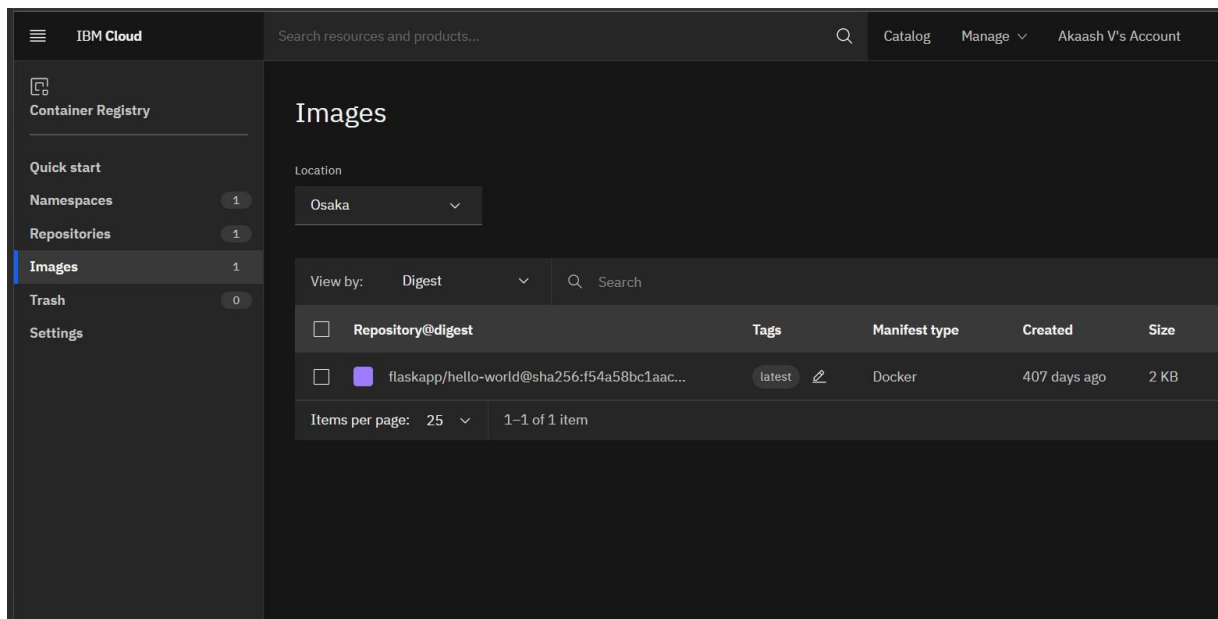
IBM Cloud

Search resources and products...

Catalog

Manage

Akaash V's Account

Container Registry

Quick start

Namespaces 1

Repositories 1

Images 1

Trash 0

Settings

Images

Location

Osaka

View by: Digest

Search

| Repository@digest | Tags | Manifest type | Created | Size |
|---|---|---|---|---|
| flaskapp/hello-world@sha256:f54a58bc1aac... | latest | Docker | 407 days ago | 2 KB |

Items per page: 25

1–1 of 1 item